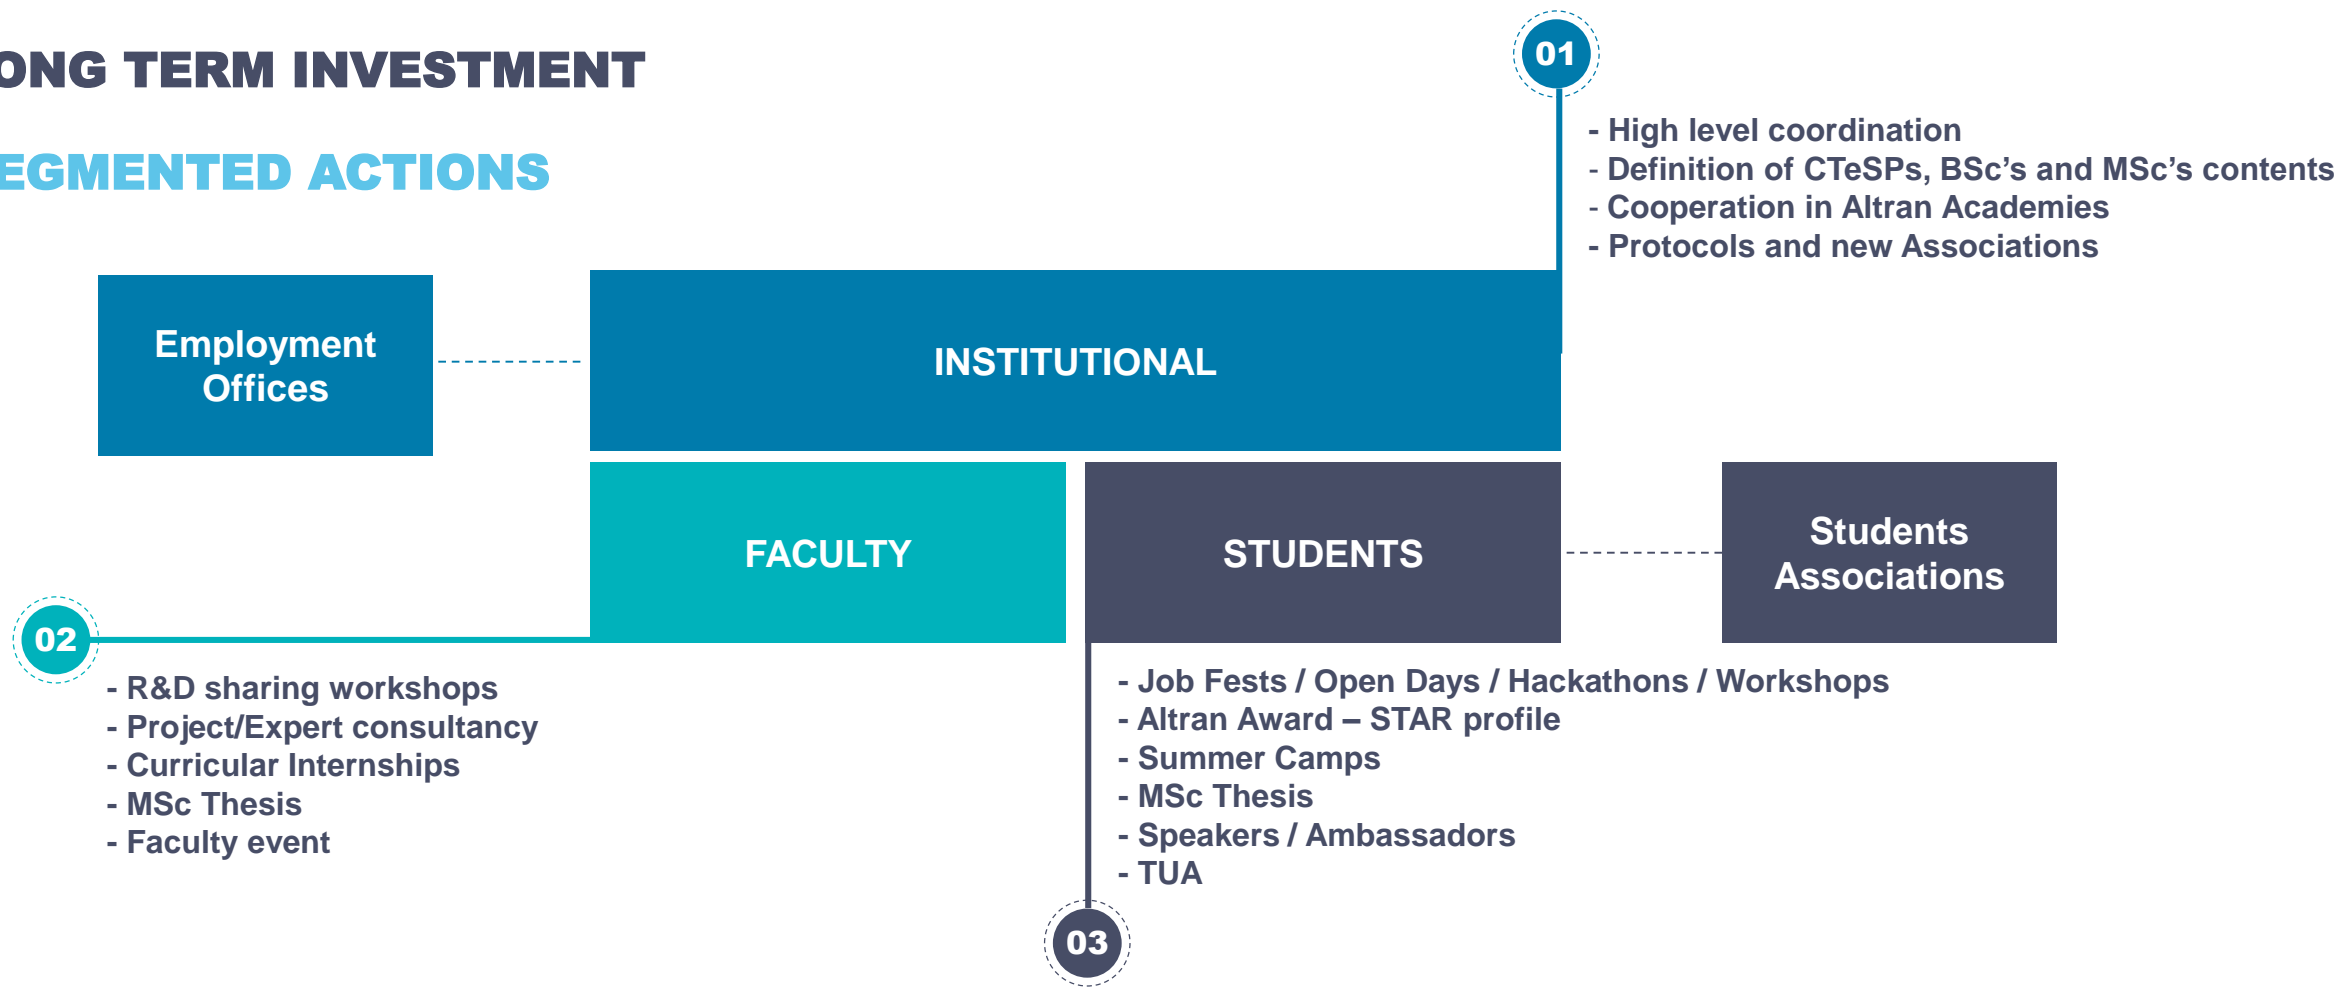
ONG TERM INVESTMENT

EGMENTED ACTIONS

01

- High level coordination
- Definition of CTeSPs, BSc’s and MSc’s contents
- Cooperation in Altran Academies
- Protocols and new Associations

Employment Offices

INSTITUTIONAL

FACULTY

STUDENTS

Students Associations

02

- R&D sharing workshops
- Project/Expert consultancy
- Curricular Internships
- MSc Thesis
- Faculty event

- Job Fests / Open Days / Hackathons / Workshops
- Altran Award – STAR profile
- Summer Camps
- MSc Thesis
- Speakers / Ambassadors
- TUA

03